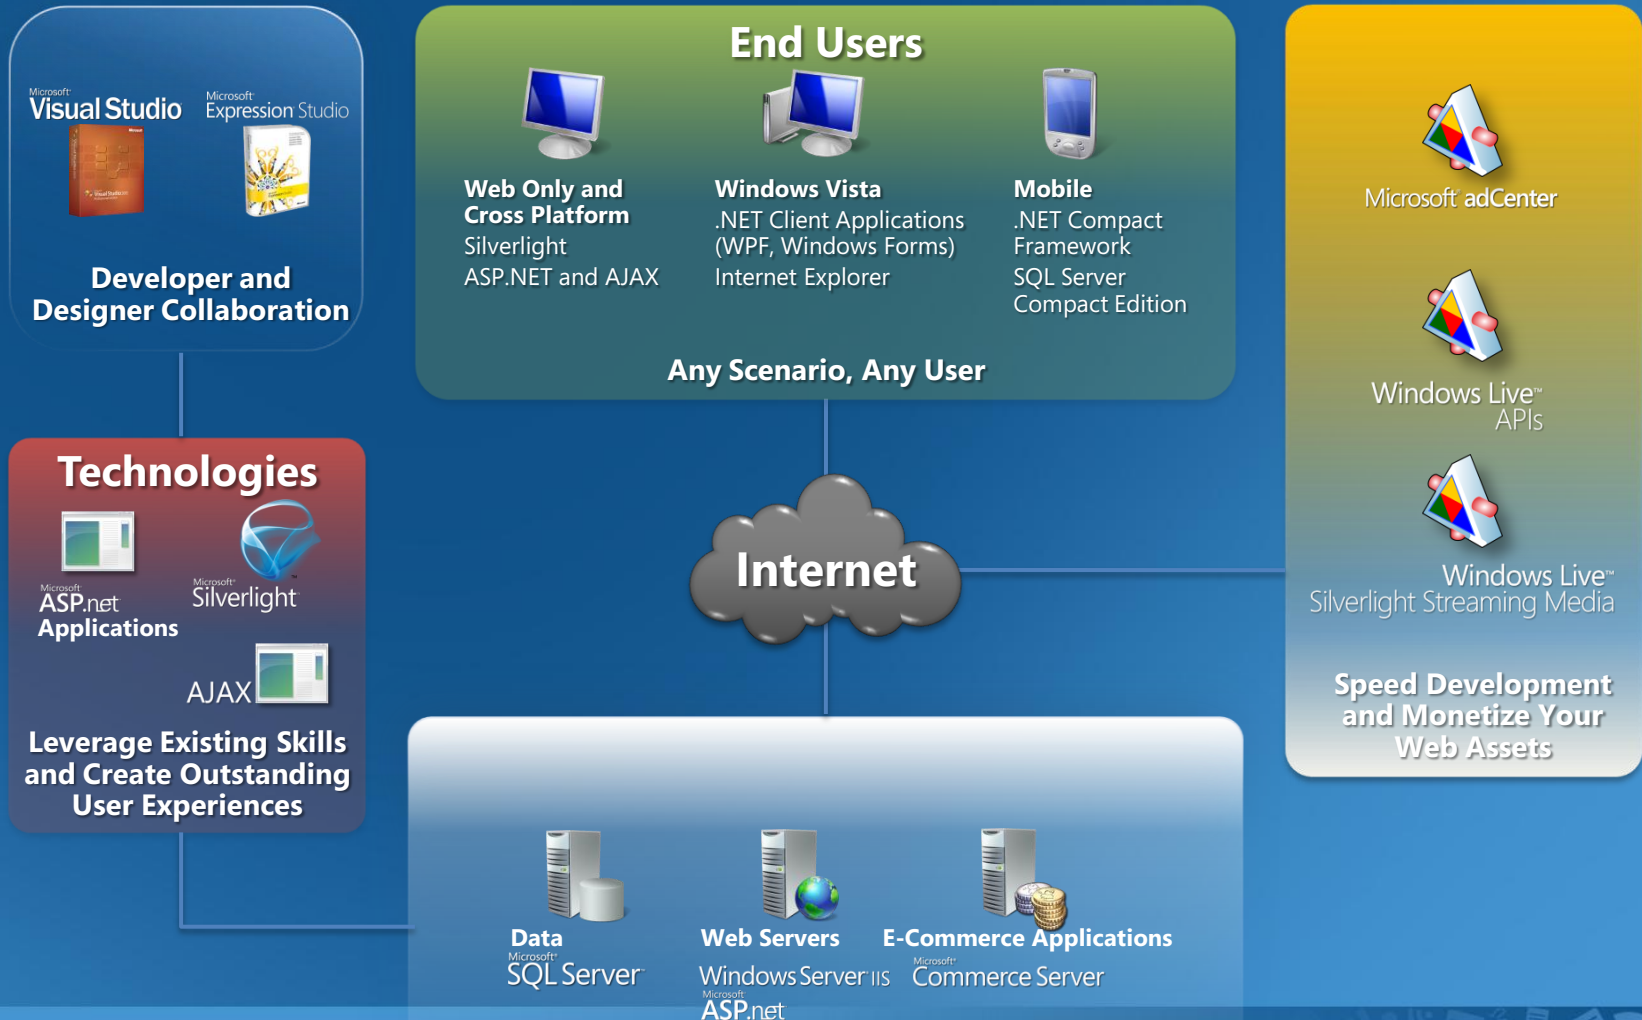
Microsoft Visual Studio

Microsoft Expression Studio

Developer and Designer Collaboration

End Users

Web Only and Cross Platform
Silverlight
ASP.NET and AJAX

Windows Vista
.NET Client Applications (WPF, Windows Forms)
Internet Explorer

Mobile
.NET Compact Framework
SQL Server Compact Edition

Any Scenario, Any User

Microsoft adCenter

Windows Live™ APIs

Windows Live™ Silverlight Streaming Media

Speed Development and Monetize Your Web Assets

Technologies

Microsoft ASP.net Applications

Microsoft Silverlight

AJAX

Leverage Existing Skills and Create Outstanding User Experiences

Internet

Data
Microsoft SQL Server

Web Servers
Windows Server IIS
Microsoft ASP.net

E-Commerce Applications
Microsoft Commerce Server